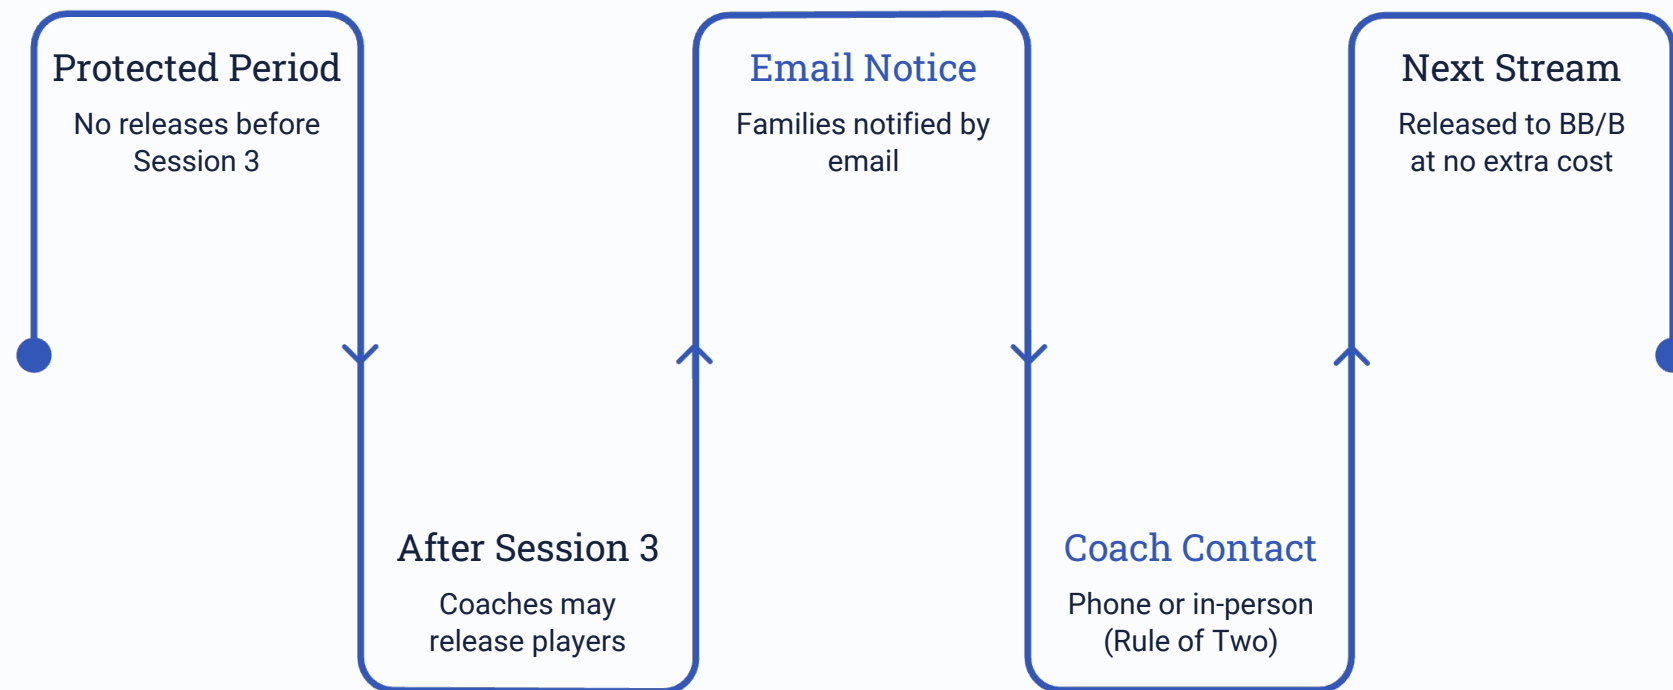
Protected Period

No releases before Session 3

After Session 3

Coaches may release players

Email Notice

Families notified by email

Coach Contact

Phone or in-person (Rule of Two)

Next Stream

Released to BB/B at no extra cost